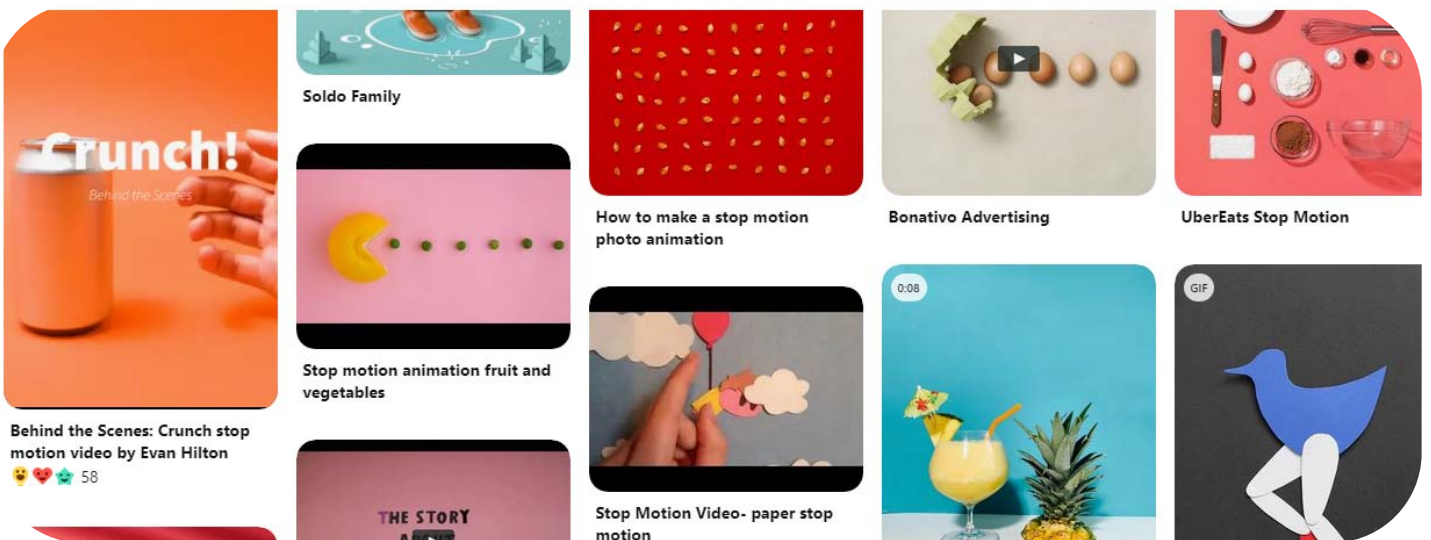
Crunch!
Behind the Scenes

Behind the Scenes: Crunch stop motion video by Evan Hilton

58

Soldo Family

Stop motion animation fruit and vegetables

THE STORY A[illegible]

How to make a stop motion photo animation

Stop Motion Video- paper stop motion

Bonativo Advertising

0:08

UberEats Stop Motion

GIF